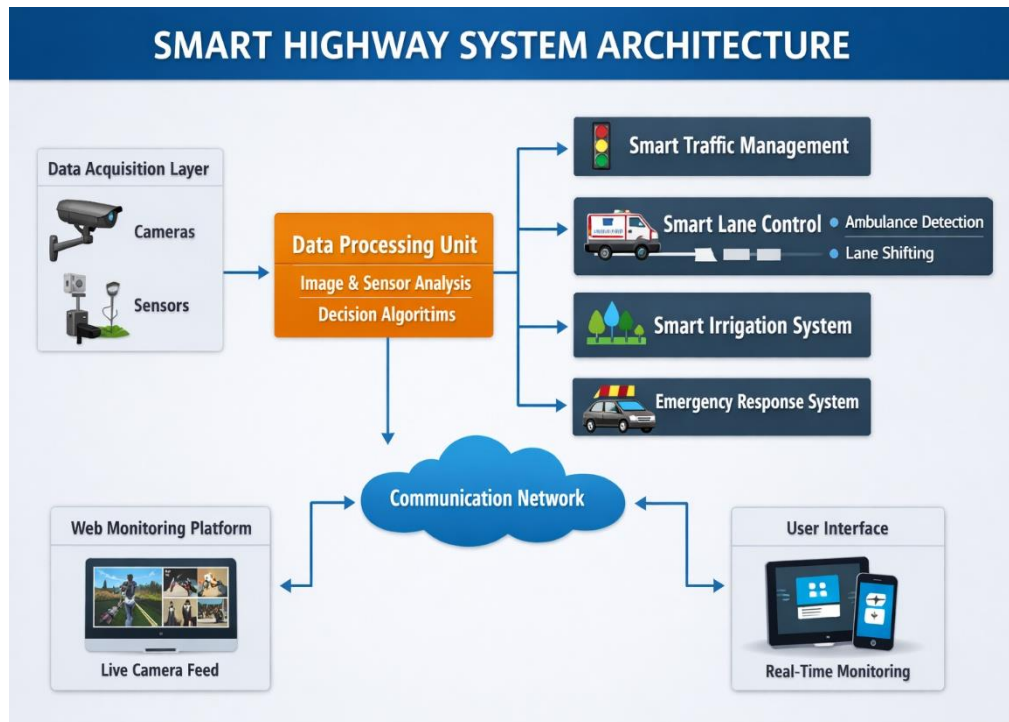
SMART HIGHWAY SYSTEM ARCHITECTURE

Data Acquisition Layer

Cameras

Sensors

Data Processing Unit

Image & Sensor Analysis

Decision Algoritims

Smart Traffic Management

Smart Lane Control

Ambulance Detection

Lane Shifting

Smart Irrigation System

Emergency Response System

Communication Network

Web Monitoring Platform

Live Camera Feed

User Interface

Real-Time Monitoring